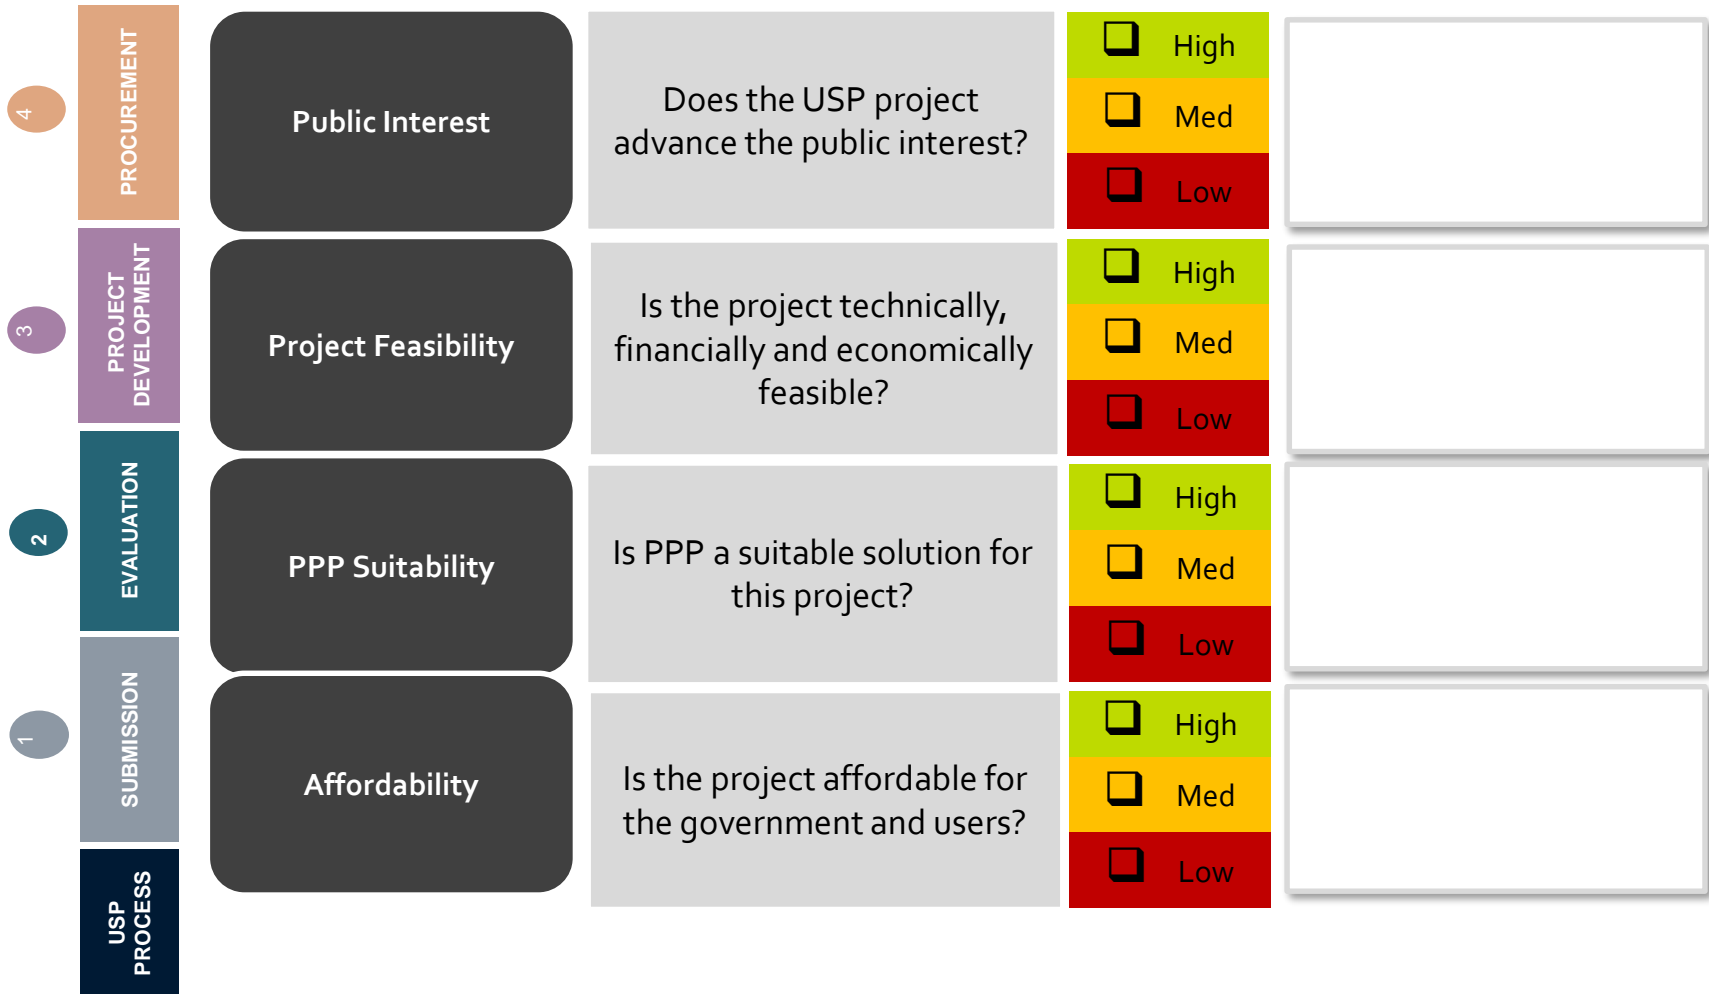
4 PROCUREMENT

Public Interest

Does the USP project advance the public interest?

❑ High
❑ Med
❑ Low

3 PROJECT DEVELOPMENT

Project Feasibility

Is the project technically, financially and economically feasible?

❑ High
❑ Med
❑ Low

2 EVALUATION

PPP Suitability

Is PPP a suitable solution for this project?

❑ High
❑ Med
❑ Low

1 SUBMISSION

Affordability

Is the project affordable for the government and users?

❑ High
❑ Med
❑ Low

USP PROCESS